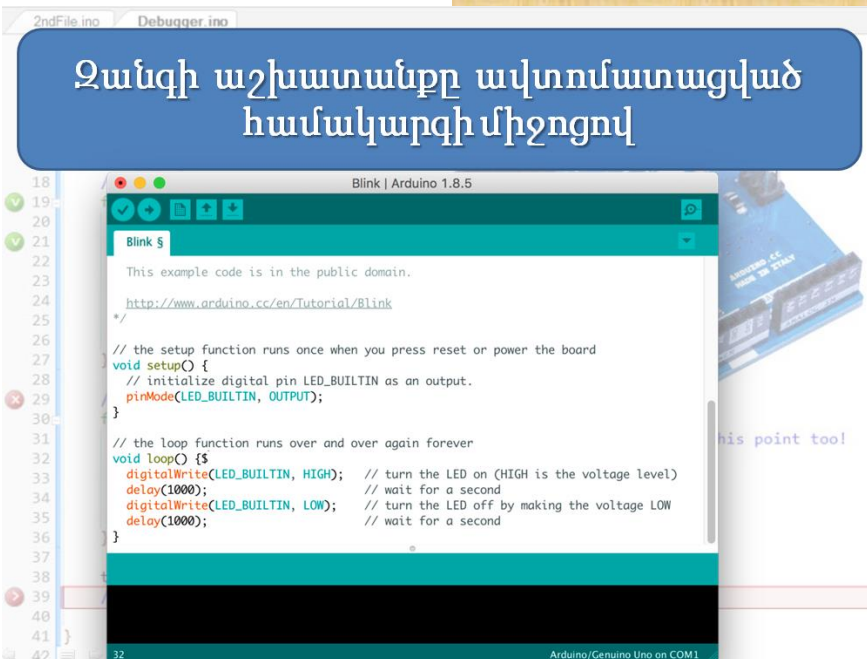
2ndFile.ino
Debugger.ino

Զանգի աշխատանքը ավտոմատացված համակարգի միջոցով

18
19
20
21
22
23
24
25
26
27
28
29
30
31
32
33
34
35
36
37
38
39
40
41
42

Blink | Arduino 1.8.5

Blink §

This example code is in the public domain.

http://www.arduino.cc/en/Tutorial/Blink
*/

// the setup function runs once when you press reset or power the board
void setup() {
  // initialize digital pin LED_BUILTIN as an output.
  pinMode(LED_BUILTIN, OUTPUT);
}

// the loop function runs over and over again forever
void loop() {$
  digitalWrite(LED_BUILTIN, HIGH);   // turn the LED on (HIGH is the voltage level)
  delay(1000);                       // wait for a second
  digitalWrite(LED_BUILTIN, LOW);    // turn the LED off by making the voltage LOW
  delay(1000);                       // wait for a second
}

his point too!

32
Arduino/Genuino Uno on COM1